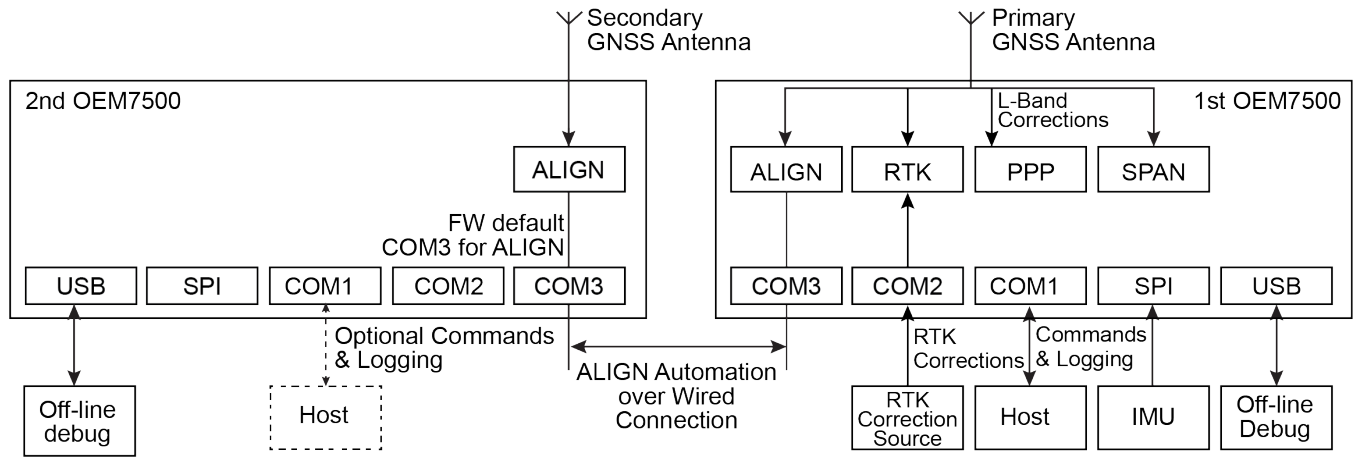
Secondary GNSS Antenna

Primary GNSS Antenna

2nd OEM7500

ALIGN

FW default COM3 for ALIGN

USB

SPI

COM1

COM2

COM3

Optional Commands & Logging

Off-line debug

Host

ALIGN Automation over Wired Connection

1st OEM7500

L-Band Corrections

ALIGN

RTK

PPP

SPAN

COM3

COM2

COM1

SPI

USB

RTK Corrections

Commands & Logging

RTK Correction Source

Host

IMU

Off-line Debug